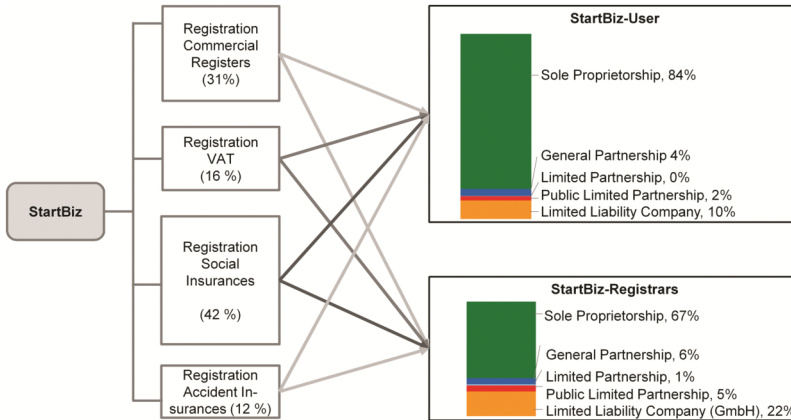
StartBiz

Registration Commercial Registers (31%)

Registration VAT (16 %)

Registration Social Insurances

(42 %)

Registration Accident Insurances (12 %)

StartBiz-User

Sole Proprietorship, 84%

General Partnership 4%

Limited Partnership, 0%

Public Limited Partnership, 2%

Limited Liability Company, 10%

StartBiz-Registrars

Sole Proprietorship, 67%

General Partnership, 6%

Limited Partnership, 1%

Public Limited Partnership, 5%

Limited Liability Company (GmbH), 22%